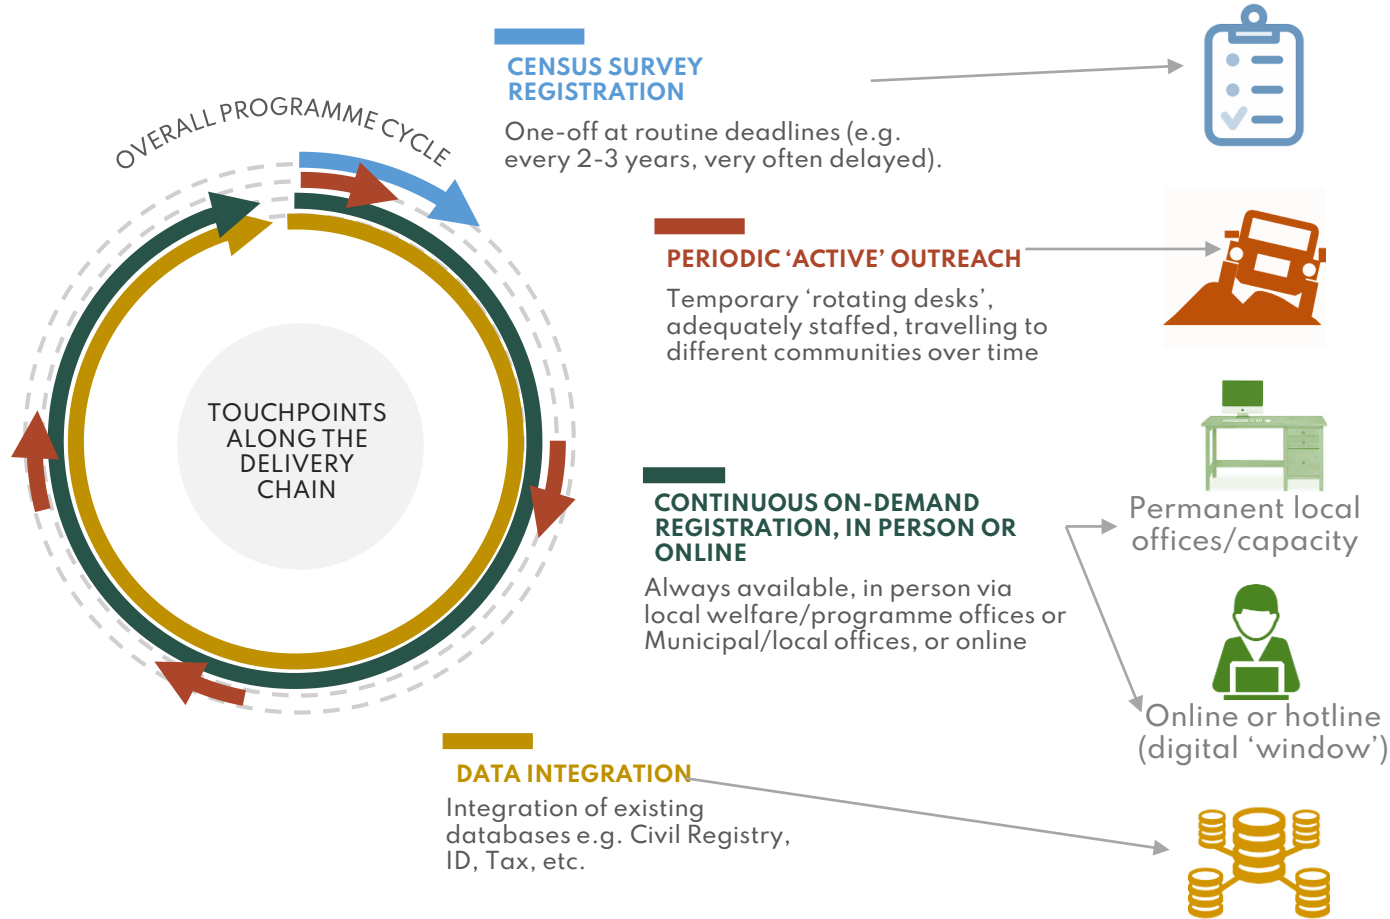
OVERALL PROGRAMME CYCLE

TOUCHPOINTS ALONG THE DELIVERY CHAIN

CENSUS SURVEY REGISTRATION

One-off at routine deadlines (e.g. every 2-3 years, very often delayed).

PERIODIC 'ACTIVE' OUTREACH

Temporary 'rotating desks', adequately staffed, travelling to different communities over time

CONTINUOUS ON-DEMAND REGISTRATION, IN PERSON OR ONLINE

Always available, in person via local welfare/programme offices or Municipal/local offices, or online

Permanent local offices/capacity

Online or hotline (digital 'window')

DATA INTEGRATION

Integration of existing databases e.g. Civil Registry, ID, Tax, etc.